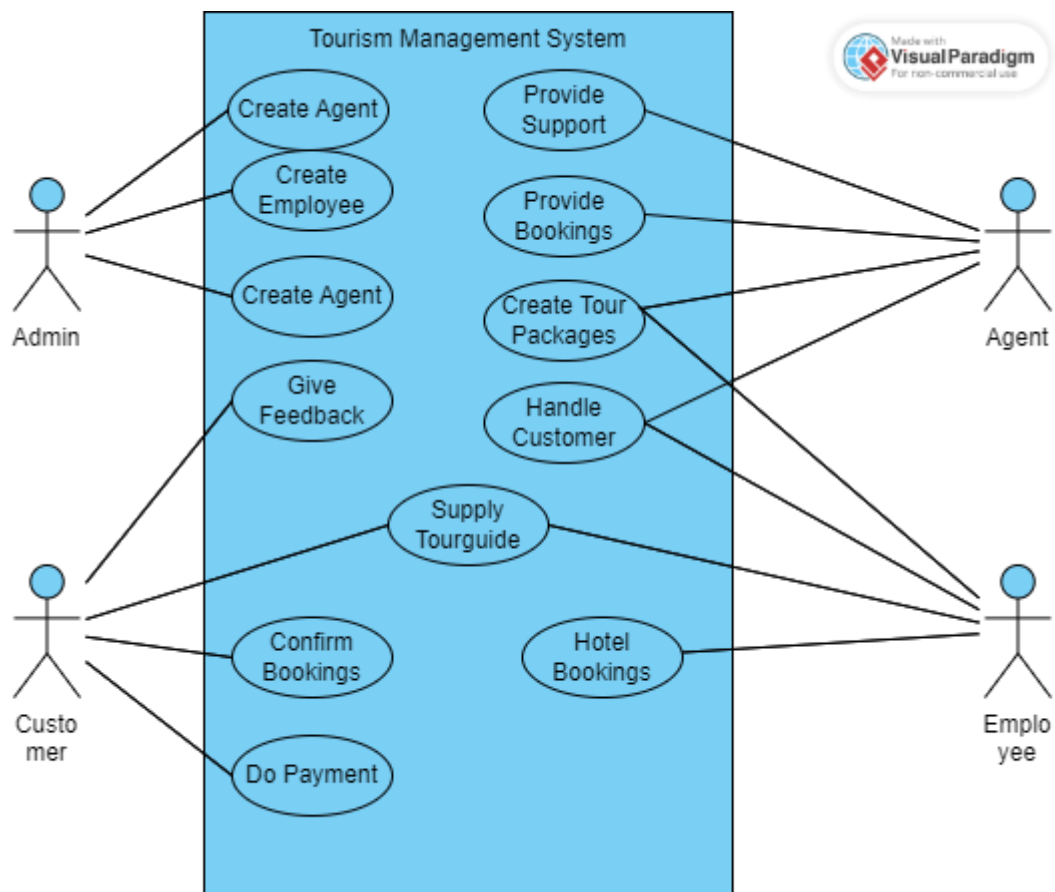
Tourism Management System

Made with Visual Paradigm For non-commercial use

Create Agent

Create Employee

Create Agent

Give Feedback

Provide Support

Provide Bookings

Create Tour Packages

Handle Customer

Supply Tourguide

Confirm Bookings

Hotel Bookings

Do Payment

Admin

Agent

Custo mer

Emplo yee